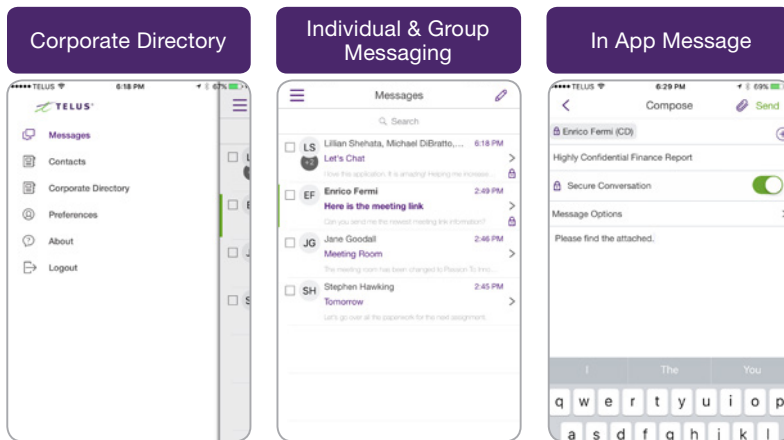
Corporate Directory

•••• TELUS 6:18 PM 67%

TELUS

Messages

Contacts

Corporate Directory

Preferences

About

Logout

Individual & Group Messaging

Messages

Search

LS Lillian Shehata, Michael DiBratto,... 6:18 PM
+2 Let's Chat
I love this application. It is amazing! Helping me increase...

EF Enrico Fermi 2:49 PM
Here is the meeting link
Can you send me the newest meeting link information?

JG Jane Goodall 2:46 PM
Meeting Room
The meeting room has been changed to Room To Inno...

SH Stephen Hawking 2:45 PM
Tomorrow
Let's go over all the paperwork for the next assignment.

In App Message

•••• TELUS 6:29 PM 69%

Compose Send

Enrico Fermi (CD)

Highly Confidential Finance Report

Secure Conversation

Message Options

Please find the attached.

I The You

q w e r t y u i o p

a s d f g h j k l